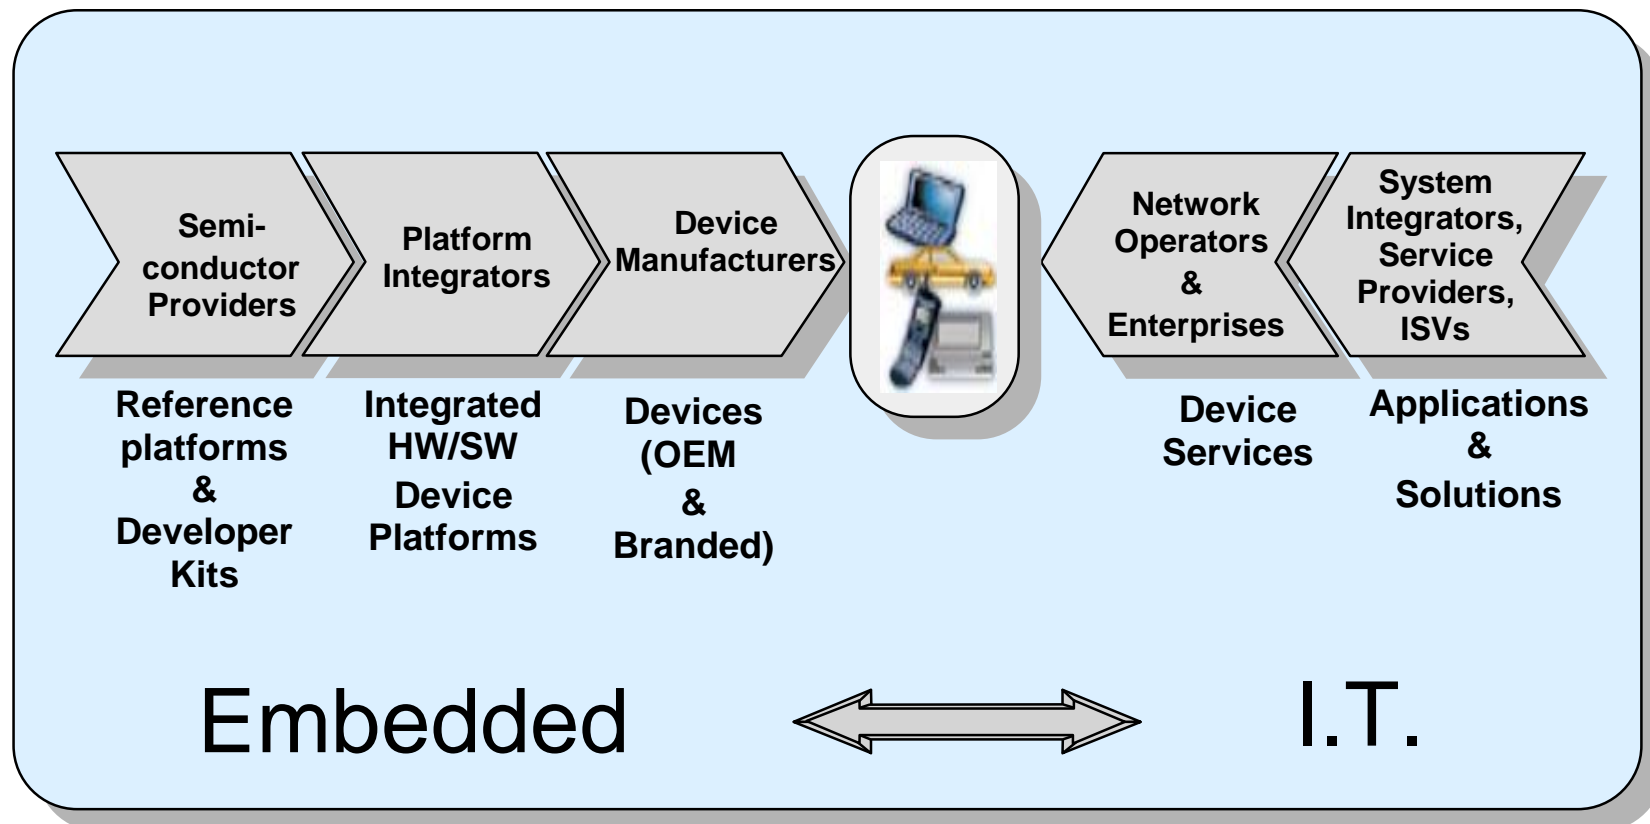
Semiconductor Providers

Platform Integrators

Device Manufacturers

Network Operators & Enterprises

System Integrators, Service Providers, ISVs

Reference platforms & Developer Kits

Integrated HW/SW Device Platforms

Devices (OEM & Branded)

Device Services

Applications & Solutions

Embedded

I.T.